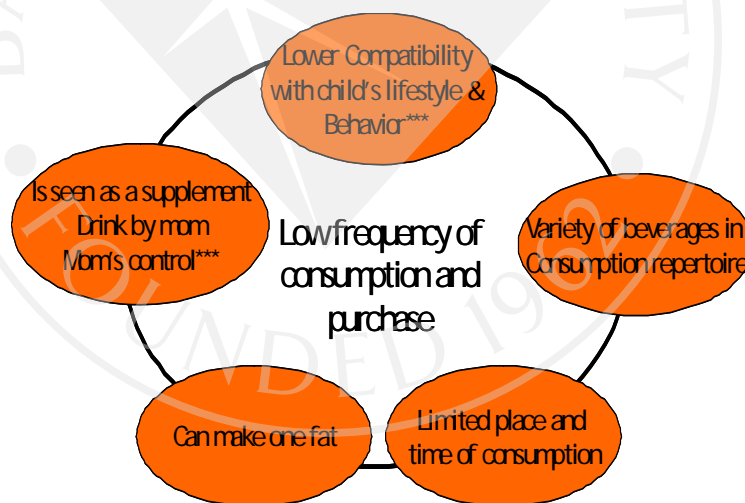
Lower Compatibility with child's lifestyle & Behavior***

Is seen as a supplement Drink by mom Mom's control***

Low frequency of consumption and purchase

Variety of beverages in Consumption repertoire

Can make one fat

Limited place and time of consumption

FOUNDED 1969